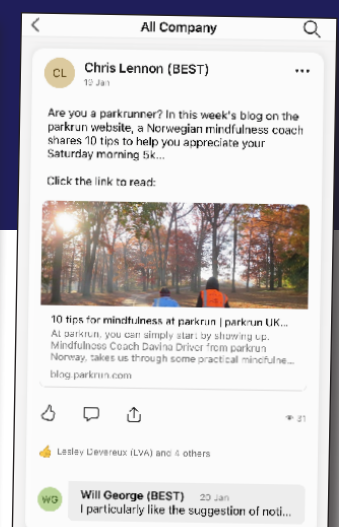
All Company

CL

Chris Lennon (BEST)

12 Jan

Are you a parkrunner? In this week's blog on the parkrun website, a Norwegian mindfulness coach shares 10 tips to help you appreciate your Saturday morning 5k...

Click the link to read:

10 tips for mindfulness at parkrun | parkrun UK...

At parkrun, you can simply start by showing up. Mindfulness Coach Davine Driver from parkrun Norway, takes us through some practical mindfulne...

blog.parkrun.com

31

Lesley Devereux (LVA) and 4 others

WG

Will George (BEST) 20 Jan

I particularly like the suggestion of noti...